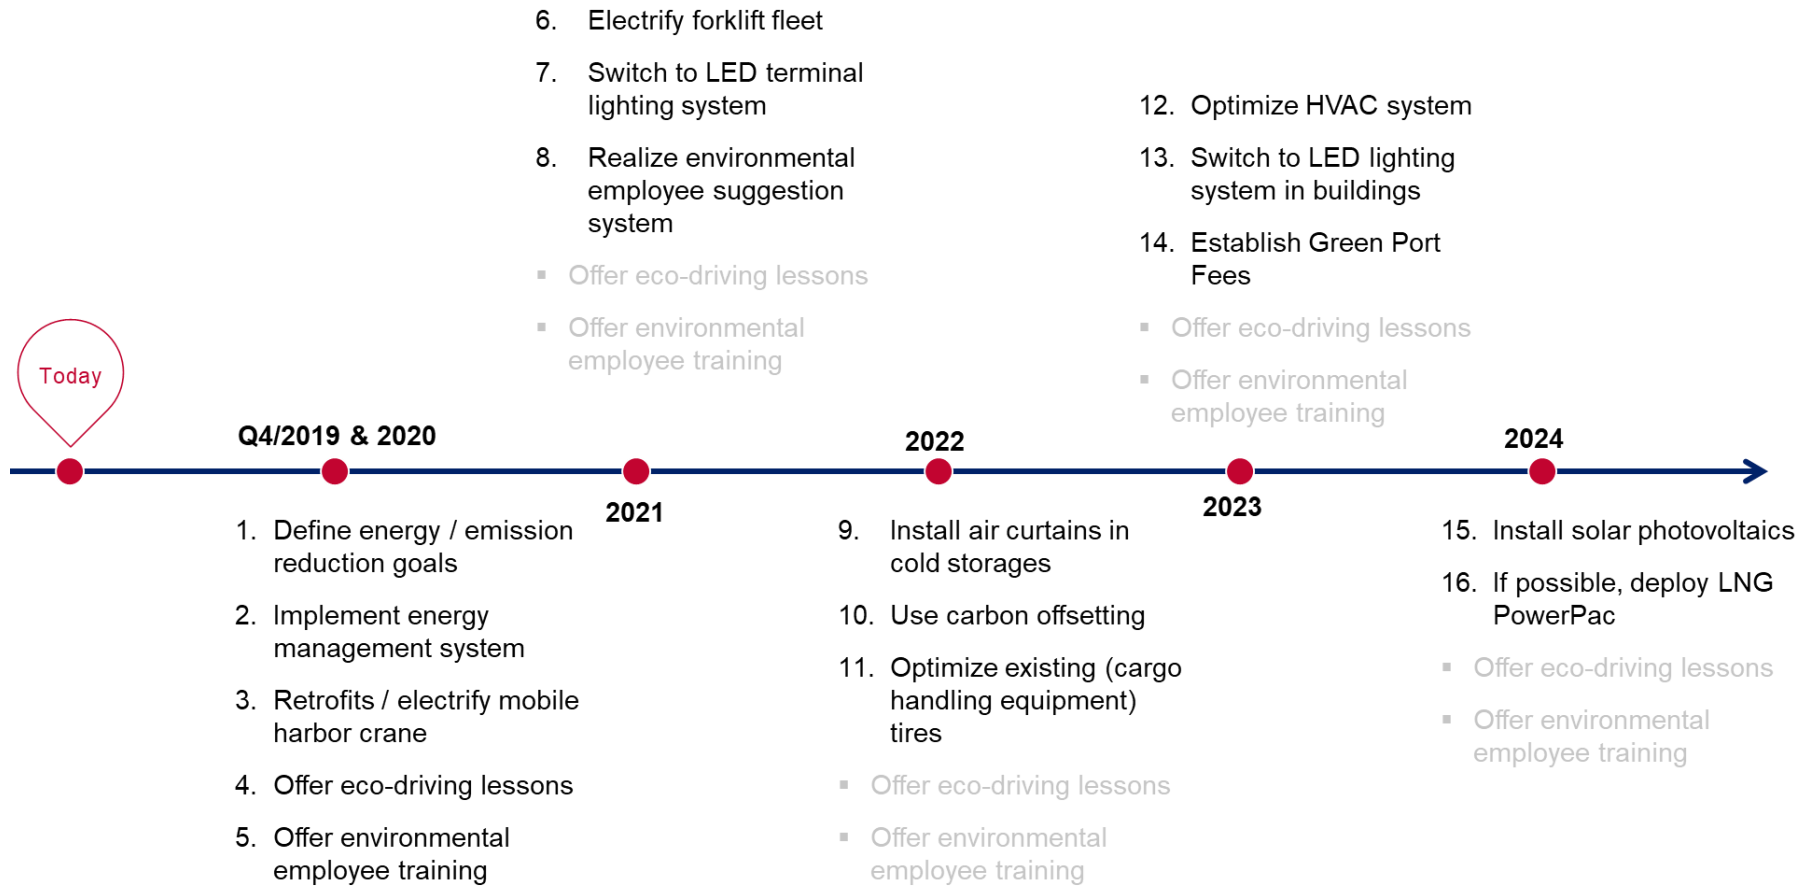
Today

Q4/2019 & 2020

1. Define energy / emission reduction goals
2. Implement energy management system
3. Retrofits / electrify mobile harbor crane
4. Offer eco-driving lessons
5. Offer environmental employee training

2021

6. Electrify forklift fleet
7. Switch to LED terminal lighting system
8. Realize environmental employee suggestion system

- Offer eco-driving lessons
- Offer environmental employee training

2022

9. Install air curtains in cold storages
10. Use carbon offsetting
11. Optimize existing (cargo handling equipment) tires

- Offer eco-driving lessons
- Offer environmental employee training

2023

12. Optimize HVAC system
13. Switch to LED lighting system in buildings
14. Establish Green Port Fees

- Offer eco-driving lessons
- Offer environmental employee training

2024

15. Install solar photovoltaics
16. If possible, deploy LNG PowerPac

- Offer eco-driving lessons
- Offer environmental employee training